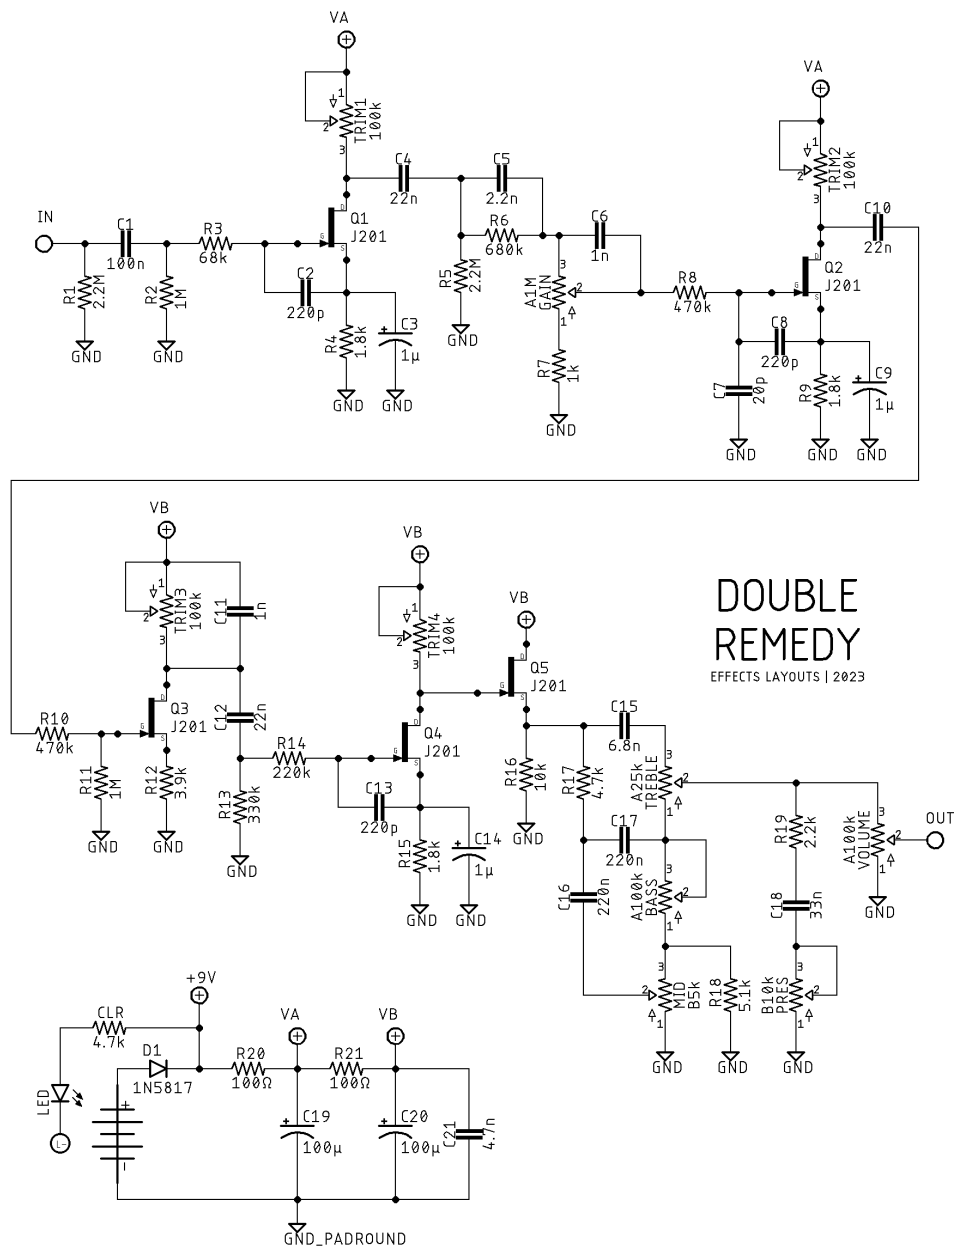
DOUBLE REMEDY

EFFECTS LAYOUTS | 2023

VA
TRIM1 100k
C4 22n
C5 2.2n
R6 680k
C6 1n
IN
C1 100n
R3 68k
Q1 J201
R1 2.2M
R2 1M
C2 220p
R5 2.2M
A1M GAIN
R8 470k
R4 1.8k
C3 1µ
R7 1k
GND
VA
TRIM2 100k
C10 22n
Q2 J201
C8 220p
C7 20p
R9 1.8k
C9 1µ

VB
TRIM3 100k
C11 1n
Q3 J201
R10 470k
R11 1M
R12 3.9k
C12 22n
R13 330k
R14 220k
VB
TRIM4 100k
Q4 J201
C13 220p
R15 1.8k
C14 1µ
VB
Q5 J201
R16 10k
C15 6.8n
R17 4.7k
A25k TREBLE
C17 220n
A100k BASS
C16 220n
MID B5k
R18 5.1k
R19 2.2k
C18 33n
B10k PRES
A100k VOLUME
OUT

+9V
CLR 4.7k
D1 1N5817
LED
R20 100Ω
VA
R21 100Ω
VB
C19 100µ
C20 100µ
C21 4.7n
GND_PADROUND